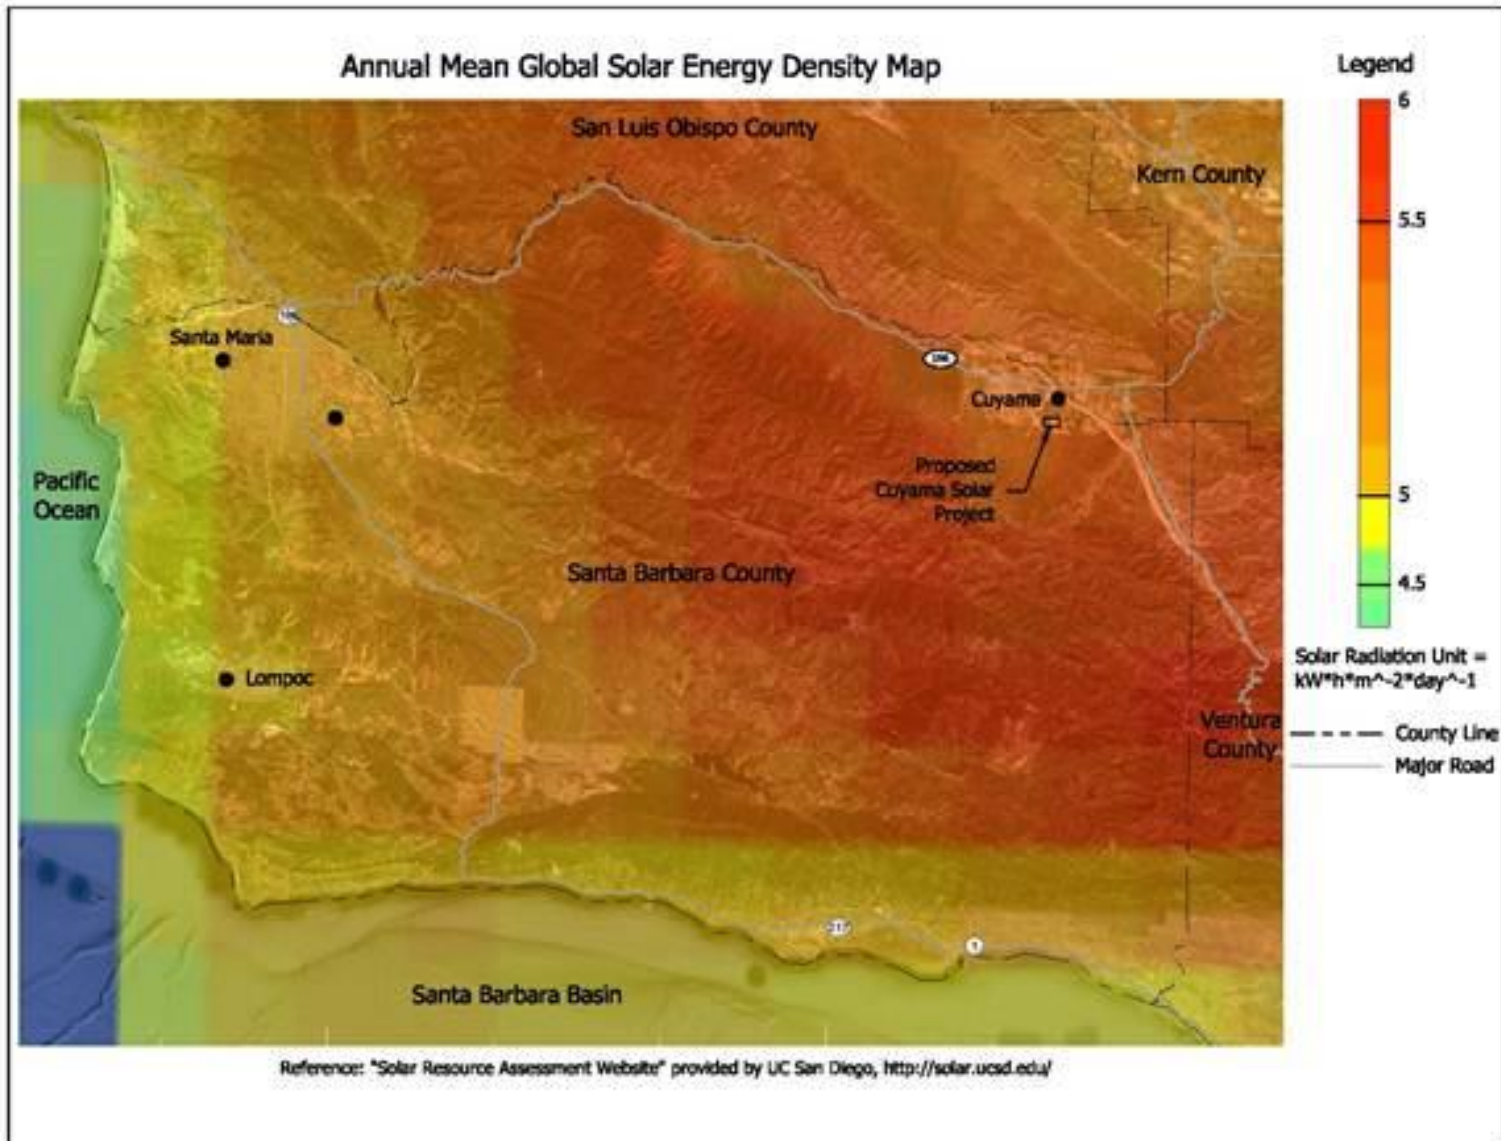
Annual Mean Global Solar Energy Density Map

Legend

6

5.5

5

4.5

Solar Radiation Unit = kW*h*m^-2*day^-1

County Line

Major Road

San Luis Obispo County

Kern County

Santa Maria

Cuyama

Proposed Cuyama Solar Project

Pacific Ocean

Santa Barbara County

Lompoc

Ventura County

Santa Barbara Basin

Reference: "Solar Resource Assessment Website" provided by UC San Diego, http://solar.ucsd.edu/